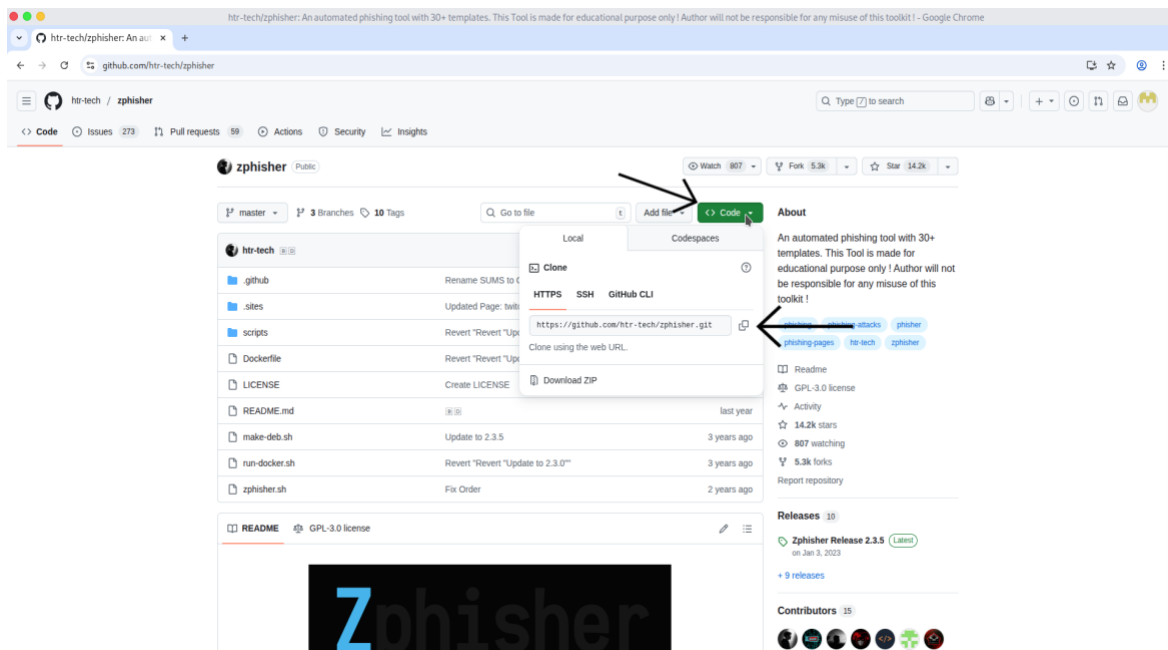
htr-tech/zphisher: An automated phishing tool with 30+ templates. This Tool is made for educational purpose only ! Author will not be responsible for any misuse of this toolkit ! - Google Chrome

htr-tech/zphisher: An aut ×
+

github.com/htr-tech/zphisher

htr-tech / zphisher

Type / to search

Code
Issues 273
Pull requests 59
Actions
Security
Insights

zphisher Public

Watch 807
Fork 5.3k
Star 14.2k

master
3 Branches
10 Tags
Go to file
t
Add file
Code

htr-tech

| | | |
|---|---|---|
| .github | Rename SUMS to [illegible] | |
| .sites | Updated Page: twit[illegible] | |
| scripts | Revert "Revert "Upd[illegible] | |
| Dockerfile | Revert "Revert "Upd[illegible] | |
| LICENSE | Create LICENSE | |
| README.md | | last year |
| make-deb.sh | Update to 2.3.5 | 3 years ago |
| run-docker.sh | Revert "Revert "Update to 2.3.0"" | 3 years ago |
| zphisher.sh | Fix Order | 2 years ago |

Local
Codespaces

Clone

HTTPS
SSH
GitHub CLI

https://github.com/htr-tech/zphisher.git

Clone using the web URL.

Download ZIP

About

An automated phishing tool with 30+ templates. This Tool is made for educational purpose only ! Author will not be responsible for any misuse of this toolkit !

phishing
phishing-attacks
phisher
phishing-pages
htr-tech
zphisher

Readme
GPL-3.0 license
Activity
14.2k stars
807 watching
5.3k forks
Report repository

Releases 10

Zphisher Release 2.3.5 Latest
on Jan 3, 2023

+ 9 releases

Contributors 15

README
GPL-3.0 license

Zphisher